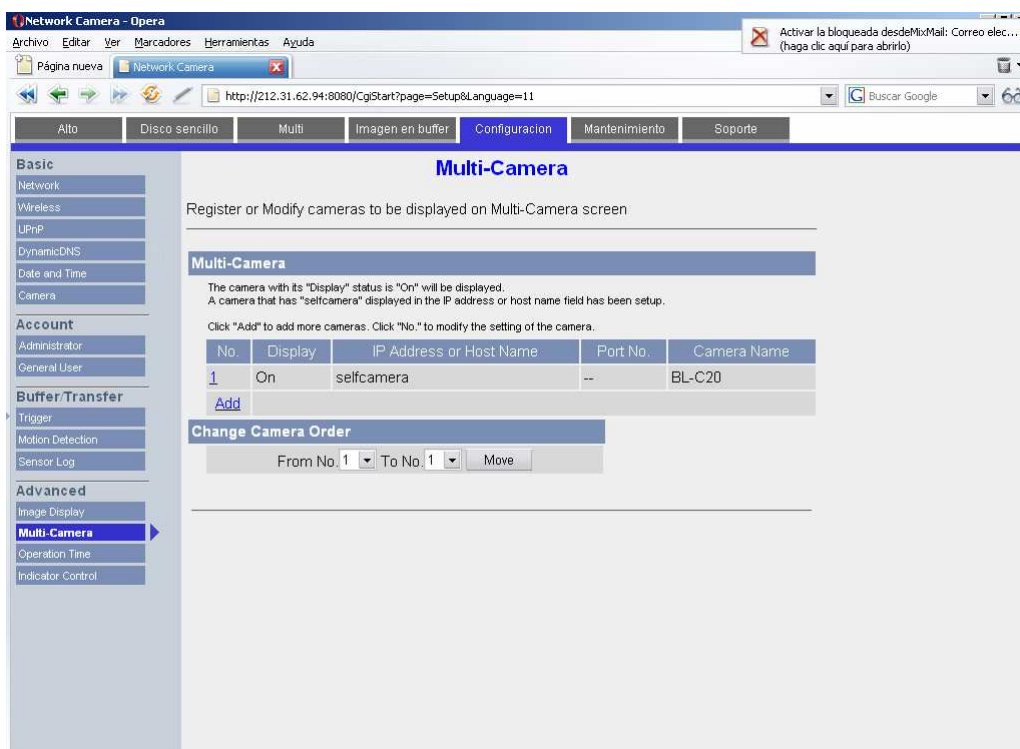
Network Camera - Opera

Archivo Editar Ver Marcadores Herramientas Ayuda

Activar la bloqueada desdeMixMail: Correo elec… (haga clic aquí para abrirlo)

Página nueva | Network Camera

http://212.31.62.94:8080/CgiStart?page=Setup&Language=11

Buscar Google

Alto | Disco sencillo | Multi | Imagen en buffer | Configuracion | Mantenimiento | Soporte

Basic
Network
Wireless
UPnP
DynamicDNS
Date and Time
Camera

Account
Administrator
General User

Buffer/Transfer
Trigger
Motion Detection
Sensor Log

Advanced
Image Display
Multi-Camera
Operation Time
Indicator Control

Multi-Camera

Register or Modify cameras to be displayed on Multi-Camera screen

Multi-Camera

The camera with its "Display" status is "On" will be displayed.
A camera that has "selfcamera" displayed in the IP address or host name field has been setup.

Click "Add" to add more cameras. Click "No." to modify the setting of the camera.

| No. | Display | IP Address or Host Name | Port No. | Camera Name |
|---|---|---|---|---|
| 1 | On | selfcamera | -- | BL-C20 |
| Add | | | | |

Change Camera Order

From No. 1 To No. 1 Move